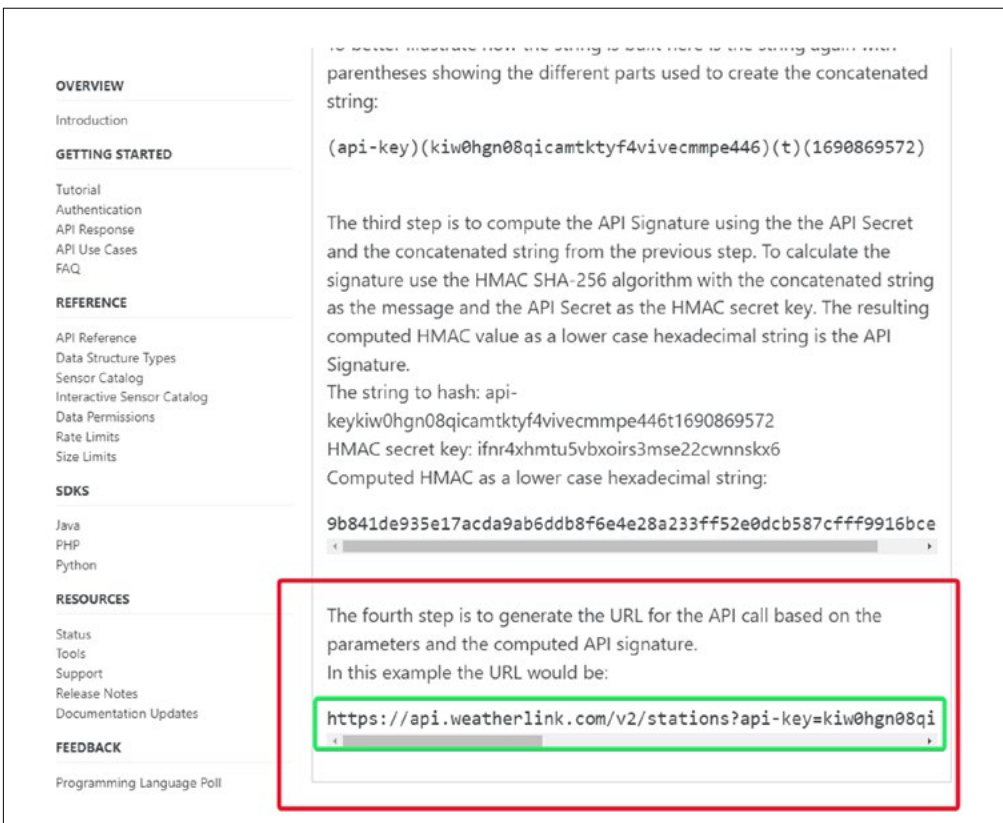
OVERVIEW

Introduction

GETTING STARTED

Tutorial
Authentication
API Response
API Use Cases
FAQ

REFERENCE

API Reference
Data Structure Types
Sensor Catalog
Interactive Sensor Catalog
Data Permissions
Rate Limits
Size Limits

SDKS

Java
PHP
Python

RESOURCES

Status
Tools
Support
Release Notes
Documentation Updates

FEEDBACK

Programming Language Poll

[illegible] parentheses showing the different parts used to create the concatenated string:

(api-key)(kiw0hgn08qicamtktyf4vivecmmpe446)(t)(1690869572)

The third step is to compute the API Signature using the the API Secret and the concatenated string from the previous step. To calculate the signature use the HMAC SHA-256 algorithm with the concatenated string as the message and the API Secret as the HMAC secret key. The resulting computed HMAC value as a lower case hexadecimal string is the API Signature.
The string to hash: api-keykiw0hgn08qicamtktyf4vivecmmpe446t1690869572
HMAC secret key: ifnr4xhmtu5vbxoirs3mse22cwnnskx6
Computed HMAC as a lower case hexadecimal string:

9b841de935e17acda9ab6ddb8f6e4e28a233ff52e0dcb587cfff9916bce

The fourth step is to generate the URL for the API call based on the parameters and the computed API signature.
In this example the URL would be:

https://api.weatherlink.com/v2/stations?api-key=kiw0hgn08qi